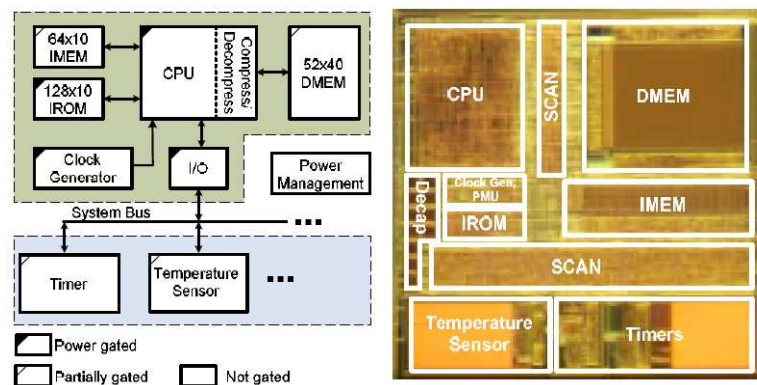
64x10 IMEM

128x10 IROM

CPU

Compress/ Decompress

52x40 DMEM

Clock Generator

I/O

Power Management

System Bus

...

Timer

Temperature Sensor

...

Power gated

Partially gated

Not gated

CPU

SCAN

DMEM

Decap

Clock Gen, PMU

IROM

IMEM

SCAN

Temperature Sensor

Timers